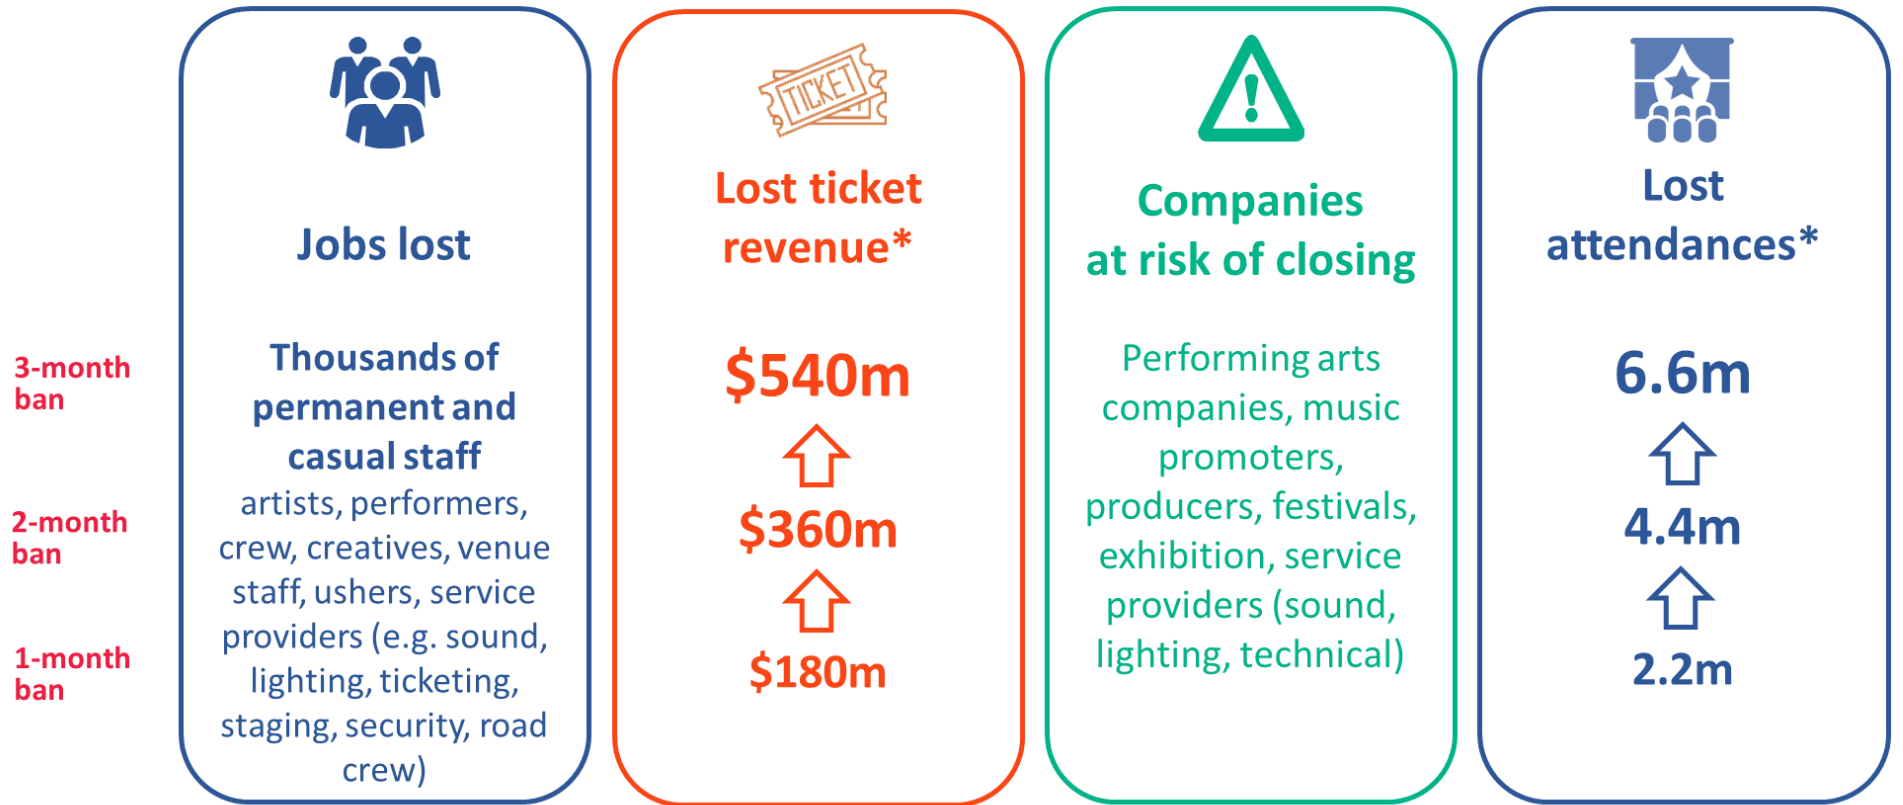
3-month ban

2-month ban

1-month ban

Jobs lost

Thousands of permanent and casual staff
artists, performers, crew, creatives, venue staff, ushers, service providers (e.g. sound, lighting, ticketing, staging, security, road crew)

TICKET

Lost ticket revenue*

$540m

$360m

$180m

Companies at risk of closing

Performing arts companies, music promoters, producers, festivals, exhibition, service providers (sound, lighting, technical)

Lost attendances*

6.6m

4.4m

2.2m